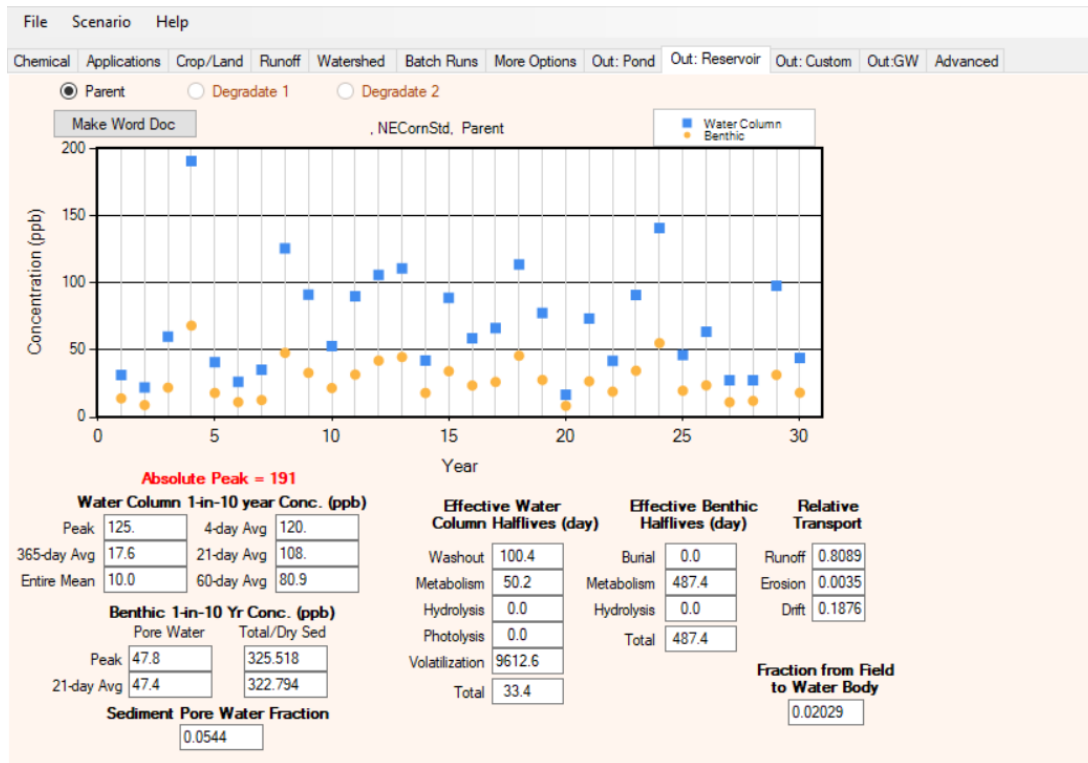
File Scenario Help

Chemical | Applications | Crop/Land | Runoff | Watershed | Batch Runs | More Options | Out: Pond | Out: Reservoir | Out: Custom | Out:GW | Advanced

Parent Degradate 1 Degradate 2

Make Word Doc

, NECornStd, Parent

Water Column
Benthic

200
150
100
50
0

Concentration (ppb)

0 5 10 15 20 25 30

Year

Absolute Peak = 191

Water Column 1-in-10 year Conc. (ppb)

| | | | |
|---|---|---|---|
| Peak | 125. | 4-day Avg | 120. |
| 365-day Avg | 17.6 | 21-day Avg | 108. |
| Entire Mean | 10.0 | 60-day Avg | 80.9 |

Benthic 1-in-10 Yr Conc. (ppb)

| | Pore Water | Total/Dry Sed |
|---|---|---|
| Peak | 47.8 | 325.518 |
| 21-day Avg | 47.4 | 322.794 |

Sediment Pore Water Fraction
0.0544

Effective Water Column Halflives (day)

| | |
|---|---|
| Washout | 100.4 |
| Metabolism | 50.2 |
| Hydrolysis | 0.0 |
| Photolysis | 0.0 |
| Volatilization | 9612.6 |
| Total | 33.4 |

Effective Benthic Halflives (day)

| | |
|---|---|
| Burial | 0.0 |
| Metabolism | 487.4 |
| Hydrolysis | 0.0 |
| Total | 487.4 |

Relative Transport

| | |
|---|---|
| Runoff | 0.8089 |
| Erosion | 0.0035 |
| Drift | 0.1876 |

Fraction from Field to Water Body
0.02029